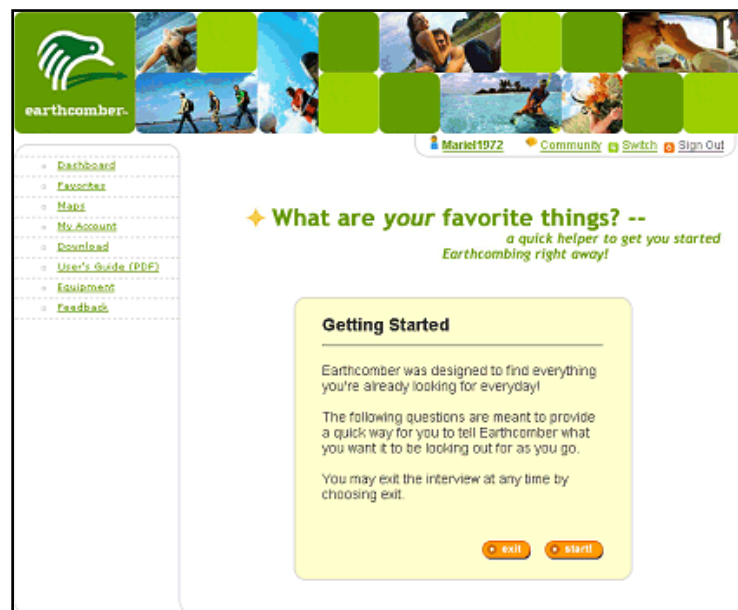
earthcomber™

Mariel1972 Community Switch Sign Out

Dashboard
Favorites
Maps
My Account
Download
User's Guide (PDF)
Equipment
Feedback

What are *your* favorite things? --
a quick helper to get you started Earthcombing right away!

Getting Started

Earthcomber was designed to find everything you're already looking for everyday!

The following questions are meant to provide a quick way for you to tell Earthcomber what you want it to be looking out for as you go.

You may exit the interview at any time by choosing exit.

exit start!